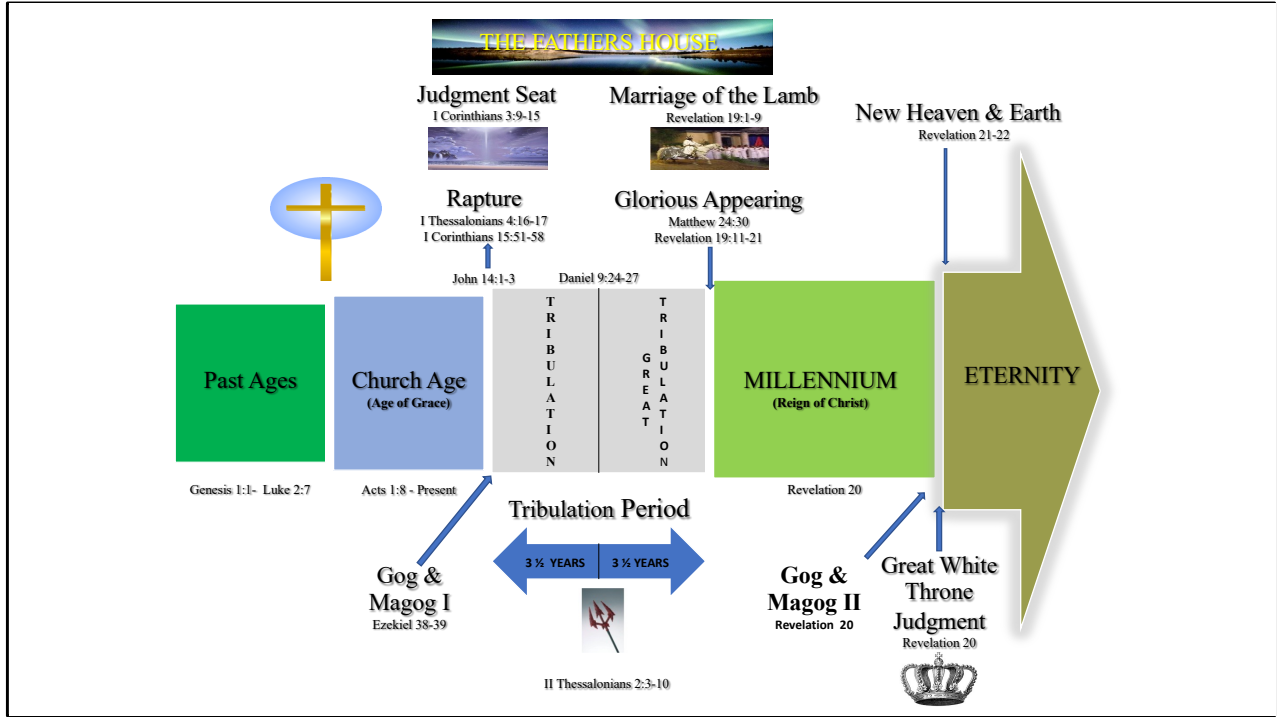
THE FATHERS HOUSE

Judgment Seat
I Corinthians 3:9-15

Marriage of the Lamb
Revelation 19:1-9

New Heaven & Earth
Revelation 21-22

Rapture
I Thessalonians 4:16-17
I Corinthians 15:51-58

Glorious Appearing
Matthew 24:30
Revelation 19:11-21

John 14:1-3

Daniel 9:24-27

Past Ages

Church Age
(Age of Grace)

TRIBULATION

GREAT TRIBULATION

MILLENNIUM
(Reign of Christ)

ETERNITY

Genesis 1:1- Luke 2:7

Acts 1:8 - Present

Revelation 20

Tribulation Period

3 ½ YEARS

3 ½ YEARS

Gog & Magog I
Ezekiel 38-39

Gog & Magog II
Revelation 20

Great White Throne Judgment
Revelation 20

II Thessalonians 2:3-10